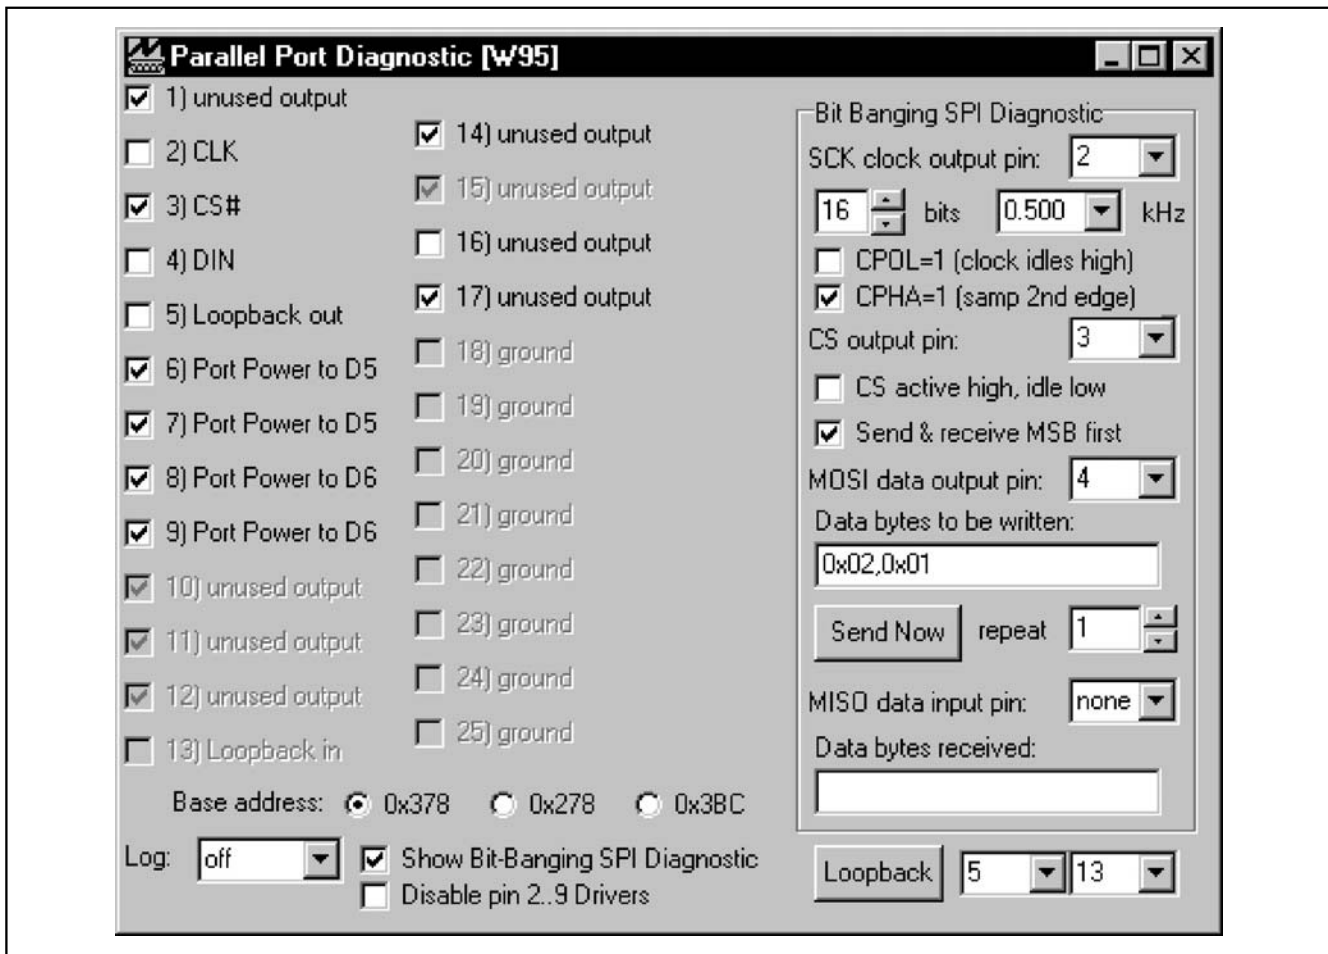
Parallel Port Diagnostic [W95]

1) unused output
2) CLK
3) CS#
4) DIN
5) Loopback out
6) Port Power to D5
7) Port Power to D5
8) Port Power to D6
9) Port Power to D6
10) unused output
11) unused output
12) unused output
13) Loopback in

14) unused output
15) unused output
16) unused output
17) unused output
18) ground
19) ground
20) ground
21) ground
22) ground
23) ground
24) ground
25) ground

Bit Banging SPI Diagnostic
SCK clock output pin: 2
16 bits 0.500 kHz
CPOL=1 (clock idles high)
CPHA=1 (samp 2nd edge)
CS output pin: 3
CS active high, idle low
Send & receive MSB first
MOSI data output pin: 4
Data bytes to be written:
0x02,0x01
Send Now repeat 1
MISO data input pin: none
Data bytes received:

Base address: 0x378 0x278 0x3BC

Log: off
Show Bit-Banging SPI Diagnostic
Disable pin 2..9 Drivers

Loopback 5 13